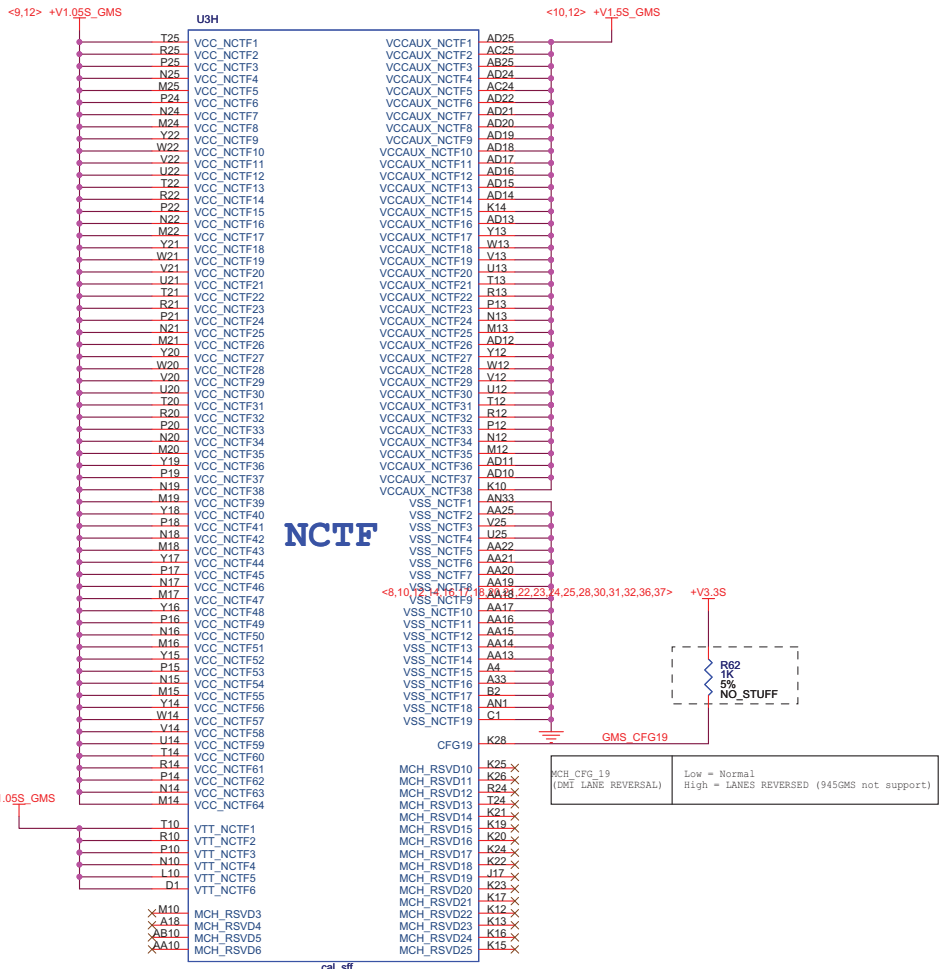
<9,12> +V1.05S_GMS

U3H

<10,12> +V1.5S_GMS

T25 VCC_NCTF1
R25 VCC_NCTF2
P25 VCC_NCTF3
N25 VCC_NCTF4
M25 VCC_NCTF5
P24 VCC_NCTF6
N24 VCC_NCTF7
M24 VCC_NCTF8
Y22 VCC_NCTF9
W22 VCC_NCTF10
V22 VCC_NCTF11
U22 VCC_NCTF12
T22 VCC_NCTF13
R22 VCC_NCTF14
P22 VCC_NCTF15
N22 VCC_NCTF16
M22 VCC_NCTF17
Y21 VCC_NCTF18
W21 VCC_NCTF19
V21 VCC_NCTF20
U21 VCC_NCTF21
T21 VCC_NCTF22
R21 VCC_NCTF23
P21 VCC_NCTF24
N21 VCC_NCTF25
M21 VCC_NCTF26
Y20 VCC_NCTF27
W20 VCC_NCTF28
V20 VCC_NCTF29
U20 VCC_NCTF30
T20 VCC_NCTF31
R20 VCC_NCTF32
P20 VCC_NCTF33
N20 VCC_NCTF34
M20 VCC_NCTF35
Y19 VCC_NCTF36
P19 VCC_NCTF37
N19 VCC_NCTF38
M19 VCC_NCTF39
Y18 VCC_NCTF40
P18 VCC_NCTF41
N18 VCC_NCTF42
M18 VCC_NCTF43
Y17 VCC_NCTF44
P17 VCC_NCTF45
N17 VCC_NCTF46
M17 VCC_NCTF47
Y16 VCC_NCTF48
P16 VCC_NCTF49
N16 VCC_NCTF50
M16 VCC_NCTF51
Y15 VCC_NCTF52
P15 VCC_NCTF53
N15 VCC_NCTF54
M15 VCC_NCTF55
Y14 VCC_NCTF56
W14 VCC_NCTF57
V14 VCC_NCTF58
U14 VCC_NCTF59
T14 VCC_NCTF60
R14 VCC_NCTF61
P14 VCC_NCTF62
N14 VCC_NCTF63
M14 VCC_NCTF64

VCCAUX_NCTF1 AD25
VCCAUX_NCTF2 AC25
VCCAUX_NCTF3 AB25
VCCAUX_NCTF4 AD24
VCCAUX_NCTF5 AC24
VCCAUX_NCTF6 AD22
VCCAUX_NCTF7 AD21
VCCAUX_NCTF8 AD20
VCCAUX_NCTF9 AD19
VCCAUX_NCTF10 AD18
VCCAUX_NCTF11 AD17
VCCAUX_NCTF12 AD16
VCCAUX_NCTF13 AD15
VCCAUX_NCTF14 AD14
VCCAUX_NCTF15 K14
VCCAUX_NCTF16 AD13
VCCAUX_NCTF17 Y13
VCCAUX_NCTF18 W13
VCCAUX_NCTF19 V13
VCCAUX_NCTF20 U13
VCCAUX_NCTF21 T13
VCCAUX_NCTF22 R13
VCCAUX_NCTF23 P13
VCCAUX_NCTF24 N13
VCCAUX_NCTF25 M13
VCCAUX_NCTF26 AD12
VCCAUX_NCTF27 Y12
VCCAUX_NCTF28 W12
VCCAUX_NCTF29 V12
VCCAUX_NCTF30 U12
VCCAUX_NCTF31 T12
VCCAUX_NCTF32 R12
VCCAUX_NCTF33 P12
VCCAUX_NCTF34 N12
VCCAUX_NCTF35 M12
VCCAUX_NCTF36 AD11
VCCAUX_NCTF37 AD10
VCCAUX_NCTF38 K10
VSS_NCTF1 AN33
VSS_NCTF2 AA25
VSS_NCTF3 V25
VSS_NCTF4 U25
VSS_NCTF5 AA22
VSS_NCTF6 AA21
VSS_NCTF7 AA20
VSS_NCTF8 AA19
VSS_NCTF9 AA18
VSS_NCTF10 AA17
VSS_NCTF11 AA16
VSS_NCTF12 AA15
VSS_NCTF13 AA14
VSS_NCTF14 AA13
VSS_NCTF15 A4
VSS_NCTF16 A33
VSS_NCTF17 B2
VSS_NCTF18 AN1
VSS_NCTF19 C1
CFG19 K28

NCTF

<8,10,12,14,16,17,18,20,21,22,23,24,25,28,30,31,32,36,37> +V3.3S

R62
1K
5%
NO_STUFF

GMS_CFG19

| MCH_CFG_19 (DMI LANE REVERSAL) | Low = Normal High = LANES REVERSED (945GMS not support) |
|---|---|

1.05S_GMS

T10 VTT_NCTF1
R10 VTT_NCTF2
P10 VTT_NCTF3
N10 VTT_NCTF4
L10 VTT_NCTF5
D1 VTT_NCTF6

M10 MCH_RSVD3
A18 MCH_RSVD4
AB10 MCH_RSVD5
AA10 MCH_RSVD6

MCH_RSVD10 K25
MCH_RSVD11 K26
MCH_RSVD12 R24
MCH_RSVD13 T24
MCH_RSVD14 K21
MCH_RSVD15 K19
MCH_RSVD16 K20
MCH_RSVD17 K24
MCH_RSVD18 K22
MCH_RSVD19 J17
MCH_RSVD20 K23
MCH_RSVD21 K17
MCH_RSVD22 K12
MCH_RSVD23 K13
MCH_RSVD24 K16
MCH_RSVD25 K15

cal_sff